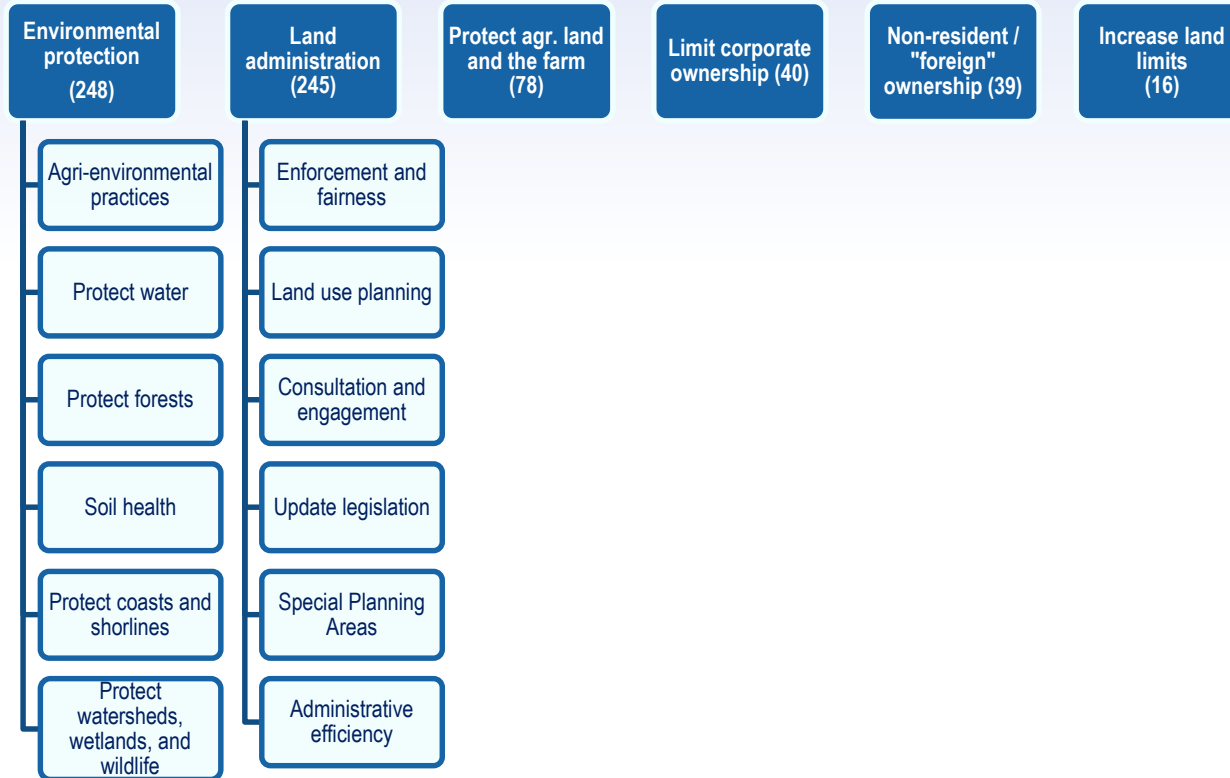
Environmental protection (248)

Agri-environmental practices

Protect water

Protect forests

Soil health

Protect coasts and shorlines

Protect watersheds, wetlands, and wildlife

Land administration (245)

Enforcement and fairness

Land use planning

Consultation and engagement

Update legislation

Special Planning Areas

Administrative efficiency

Protect agr. land and the farm (78)

Limit corporate ownership (40)

Non-resident / "foreign" ownership (39)

Increase land limits (16)